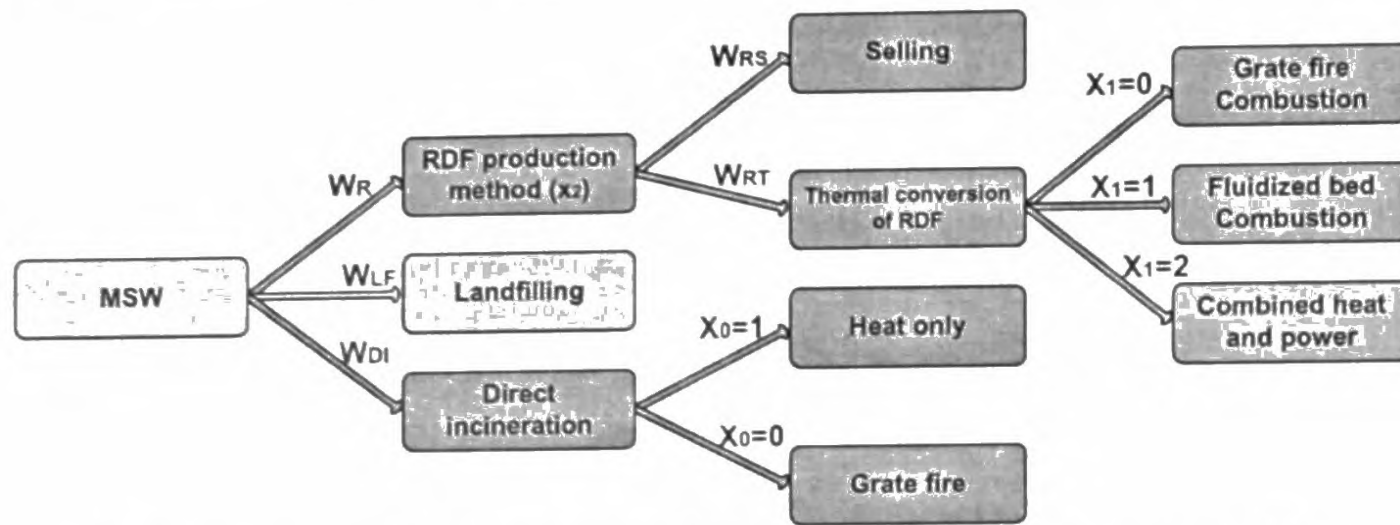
MSW

$W_R$

RDF production method ($x_2$)

$W_{LF}$

Landfilling

$W_{DI}$

Direct incineration

$W_{RS}$

Selling

$W_{RT}$

Thermal conversion of RDF

$X_0=1$

Heat only

$X_0=0$

Grate fire

$X_1=0$

Grate fire Combustion

$X_1=1$

Fluidized bed Combustion

$X_1=2$

Combined heat and power